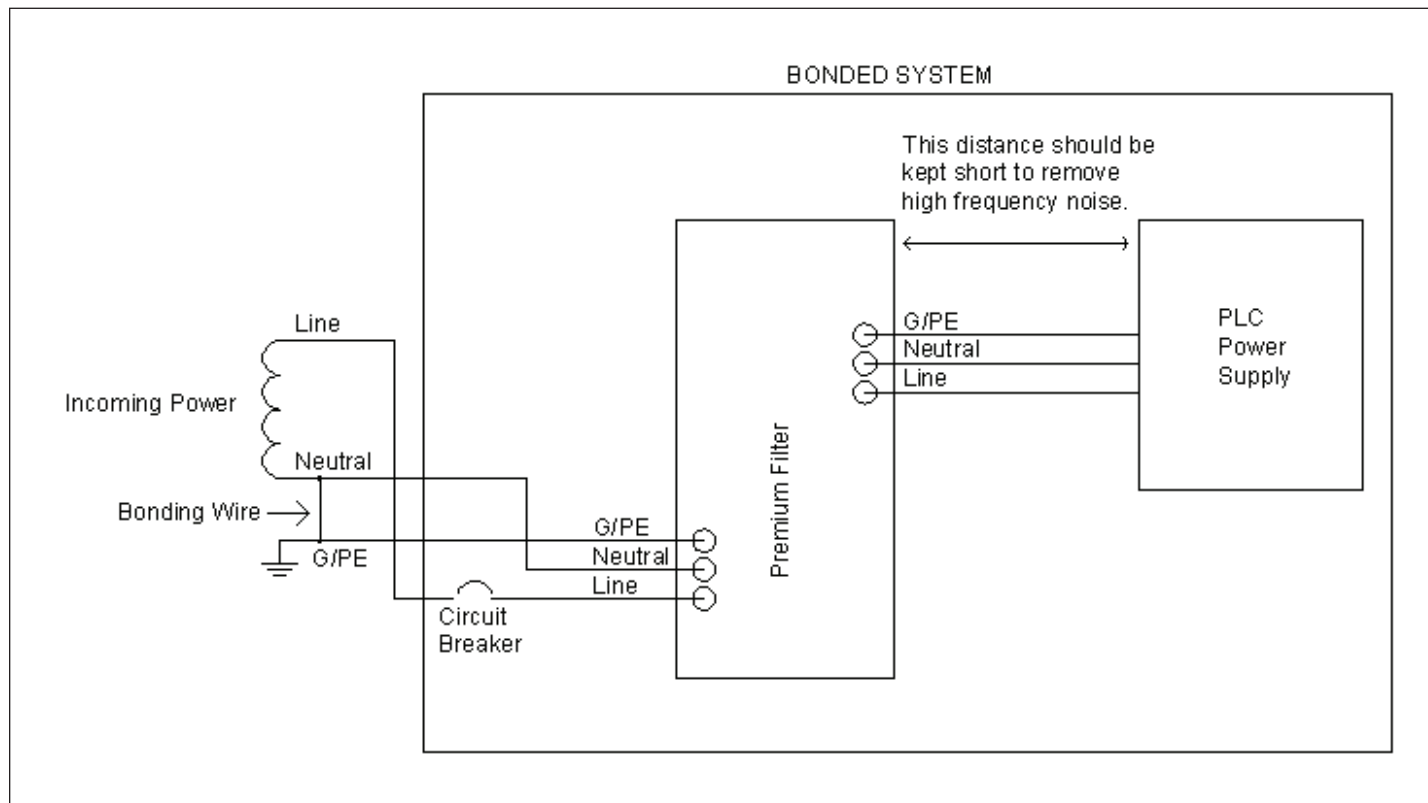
BONDED SYSTEM

This distance should be kept short to remove high frequency noise.

G/PE
Neutral
Line

PLC Power Supply

Line

Incoming Power

Neutral

Bonding Wire

G/PE

G/PE
Neutral
Line

Circuit Breaker

Premium Filter